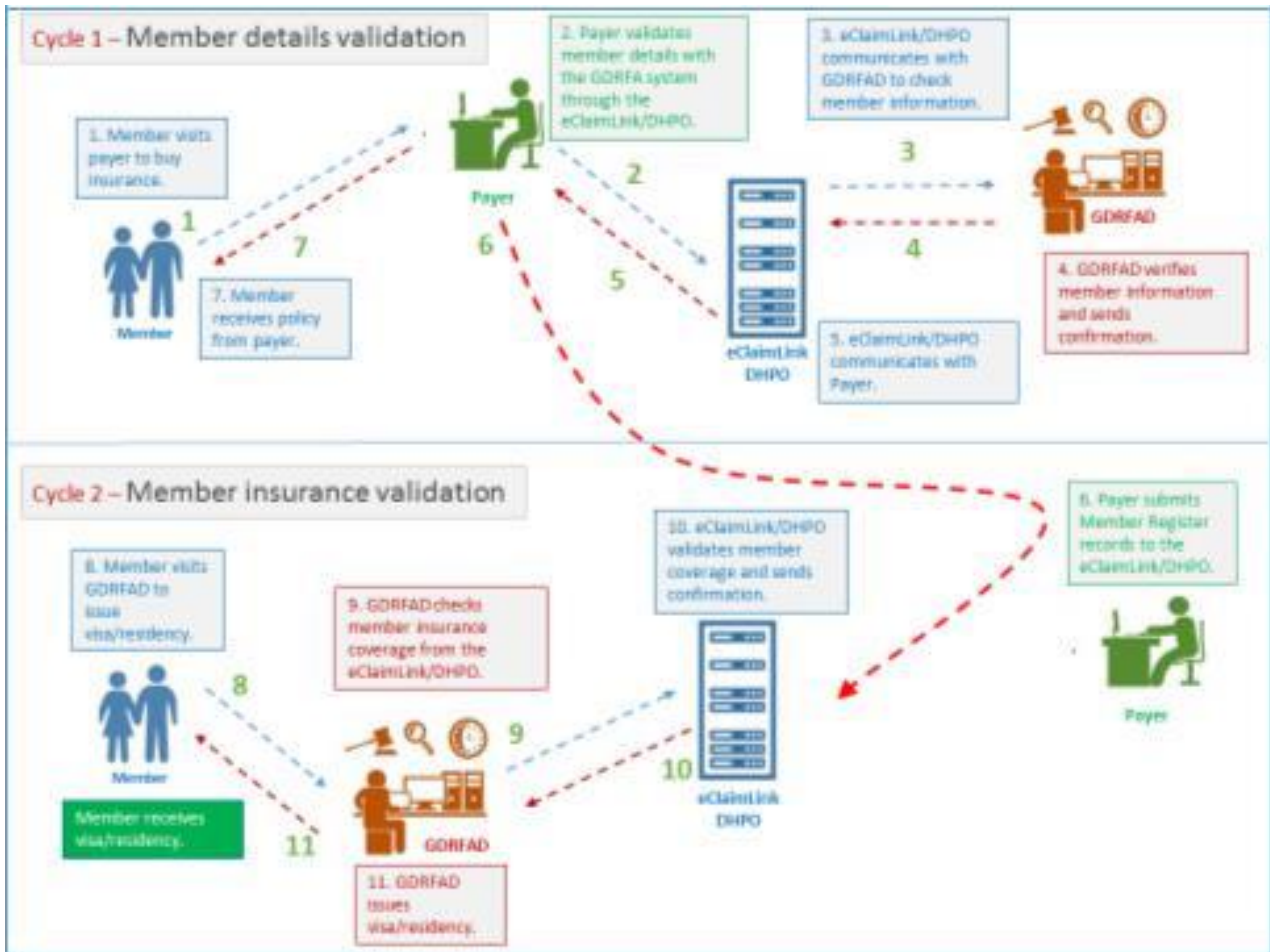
Cycle 1 – Member details validation

1. Member visits payer to buy insurance.

2. Payer validates member details with the GDRFA system through the eClaimLink/DHPO.

3. eClaimLink/DHPO communicates with GDRFAD to check member information.

Payer

1

7

2

6

5

3

4

Member

7. Member receives policy from payer.

eClaimLink DHPO

GDRFAD

4. GDRFAD verifies member information and sends confirmation.

5. eClaimLink/DHPO communicates with Payer.

Cycle 2 – Member insurance validation

6. Payer submits Member Register records to the eClaimLink/DHPO.

8. Member visits GDRFAD to issue visa/residency.

10. eClaimLink/DHPO validates member coverage and sends confirmation.

9. GDRFAD checks member insurance coverage from the eClaimLink/DHPO.

Payer

8

9

10

Member

Member receives visa/residency.

11

GDRFAD

eClaimLink DHPO

11. GDRFAD issues visa/residency.